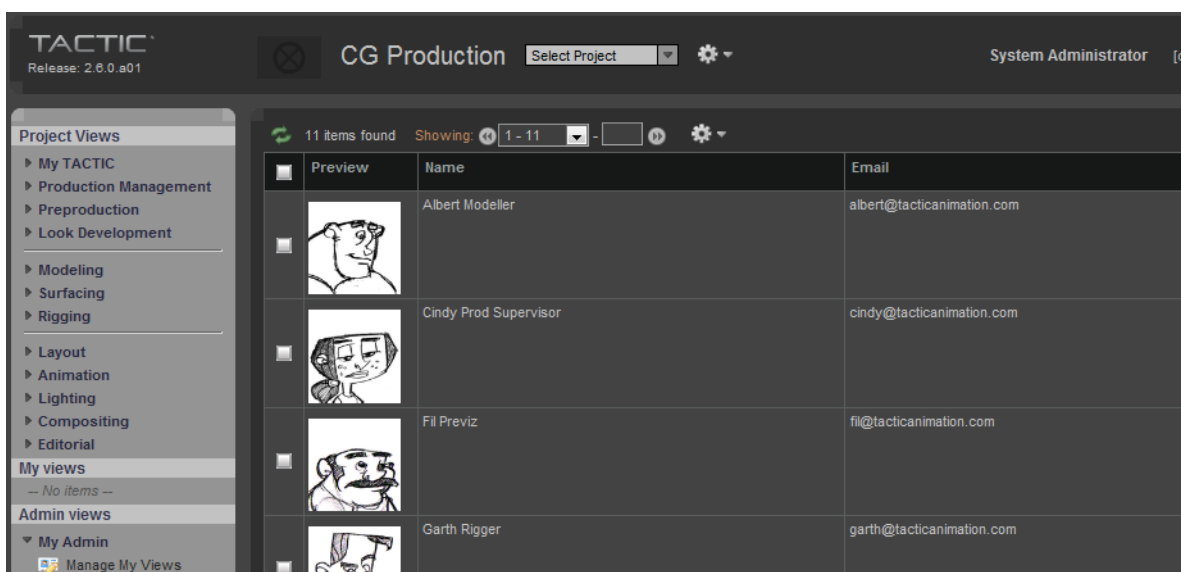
TACTIC
Release: 2.6.0.a01

CG Production Select Project

System Administrator [

Project Views
▸ My TACTIC
▸ Production Management
▸ Preproduction
▸ Look Development
▸ Modeling
▸ Surfacing
▸ Rigging
▸ Layout
▸ Animation
▸ Lighting
▸ Compositing
▸ Editorial
My views
-- No items --
Admin views
▾ My Admin
Manage My Views

11 items found Showing: 1 - 11 -

| | Preview | Name | Email |
|---|---|---|---|
| | | Albert Modeller | albert@tacticanimation.com |
| | | Cindy Prod Supervisor | cindy@tacticanimation.com |
| | | Fil Previz | fil@tacticanimation.com |
| | | Garth Rigger | garth@tacticanimation.com |